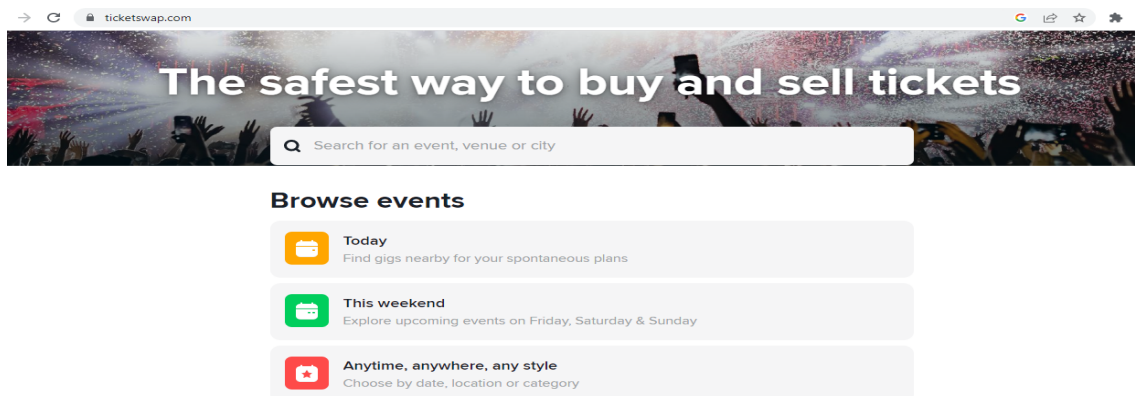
ticketswap.com

The safest way to buy and sell tickets

Search for an event, venue or city

Browse events

Today
Find gigs nearby for your spontaneous plans

This weekend
Explore upcoming events on Friday, Saturday & Sunday

Anytime, anywhere, any style
Choose by date, location or category